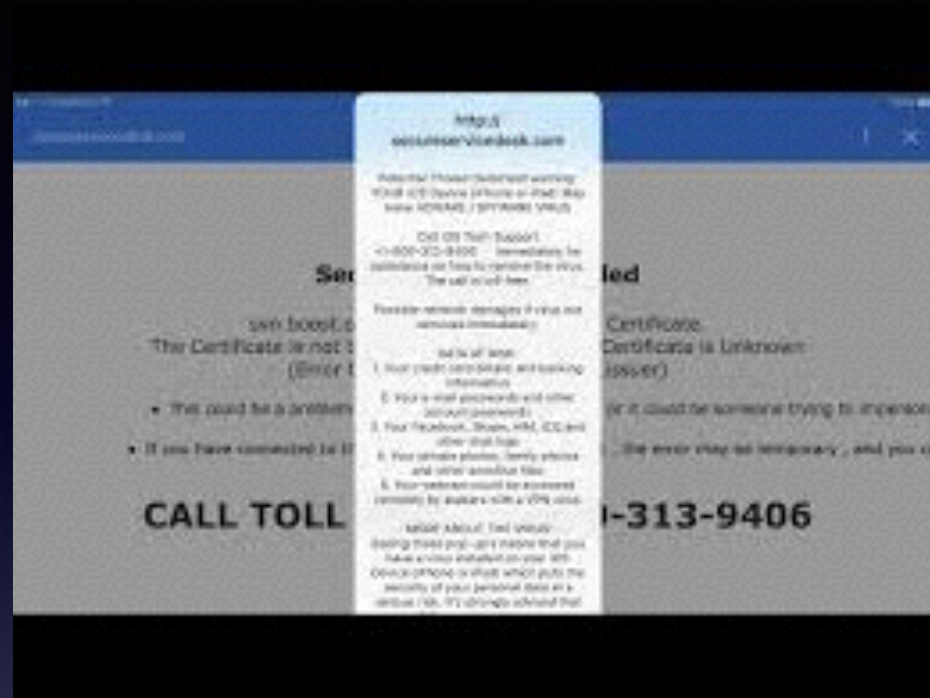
https://
secureservicedesk.com

Attention! Please read this warning. YOUR iOS Device (iPhone or iPad) May have ADWARE / SPYWARE VIRUS

Call iOS Tech Support +1-800-313-9406 Immediately for assistance on how to remove the virus. The call is toll-free.

Possible network damages if virus not removed immediately:

1. Your credit card details and banking information
2. Your e-mail passwords and other account passwords
3. Your Facebook, Skype, AIM, ICQ and other chat logs
4. Your private photos, family photos and other sensitive files
5. Your webcam could be accessed remotely by stalkers with a VPN virus.

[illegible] seeing these pop-ups means that you have a virus installed on your iOS Device (iPhone or iPad) which puts the security of your personal data at a serious risk. It's strongly advised that

Se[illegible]led

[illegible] Certificate
The Certificate is not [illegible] Certificate is Unknown
(Error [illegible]asser)

• This could be a problem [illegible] or it could be someone trying to imperson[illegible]

• If you have connected to th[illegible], the error may be temporary, and you c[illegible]

CALL TOLL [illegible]-313-9406